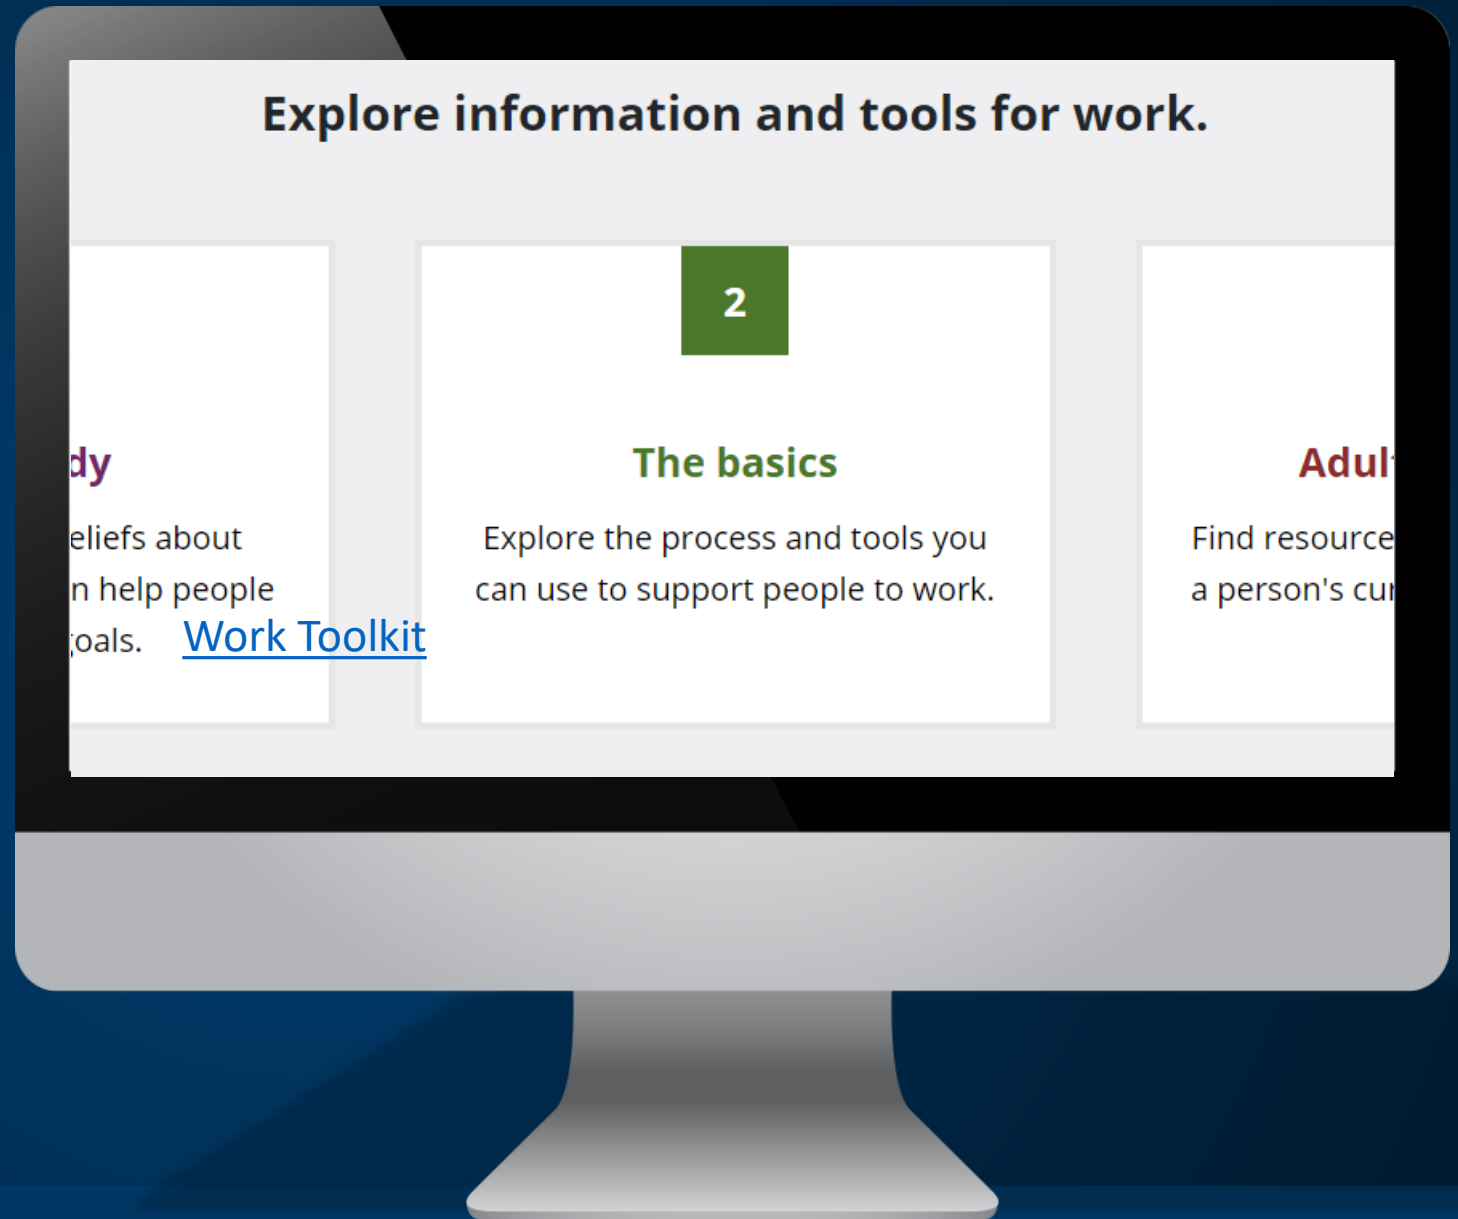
Explore information and tools for work.

dy

eliefs about n help people oals.

Work Toolkit

2

The basics

Explore the process and tools you can use to support people to work.

Adul

Find resource a person's cu